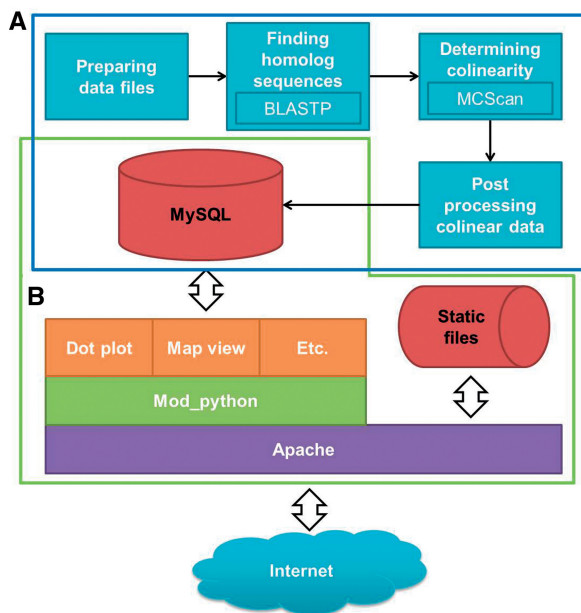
A

Preparing data files

Finding homolog sequences

BLASTP

Determining colinearity

MCScan

MySQL

Post processing colinear data

B

Static files

Dot plot

Map view

Etc.

Mod_python

Apache

Internet